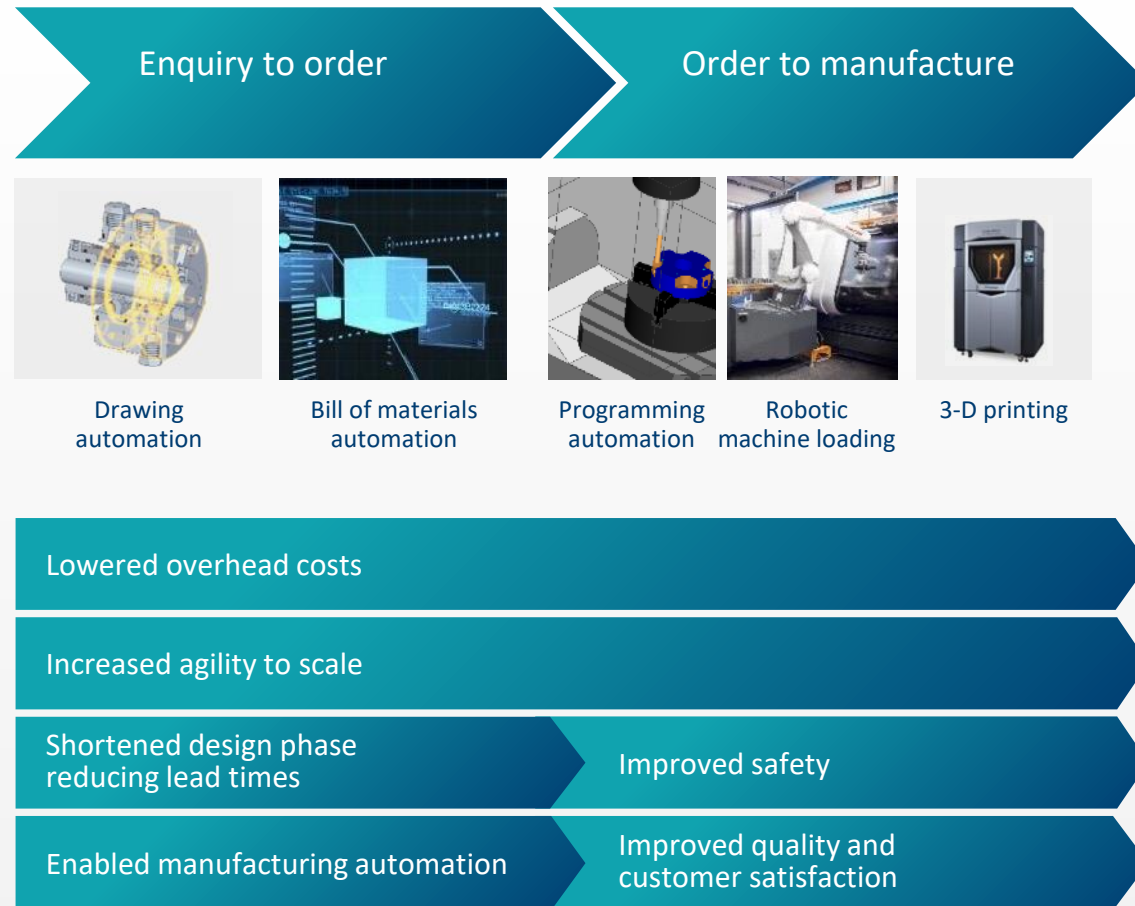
Enquiry to order

Order to manufacture

Drawing automation

Bill of materials automation

Programming automation

Robotic machine loading

3-D printing

Lowered overhead costs

Increased agility to scale

Shortened design phase reducing lead times

Improved safety

Enabled manufacturing automation

Improved quality and customer satisfaction